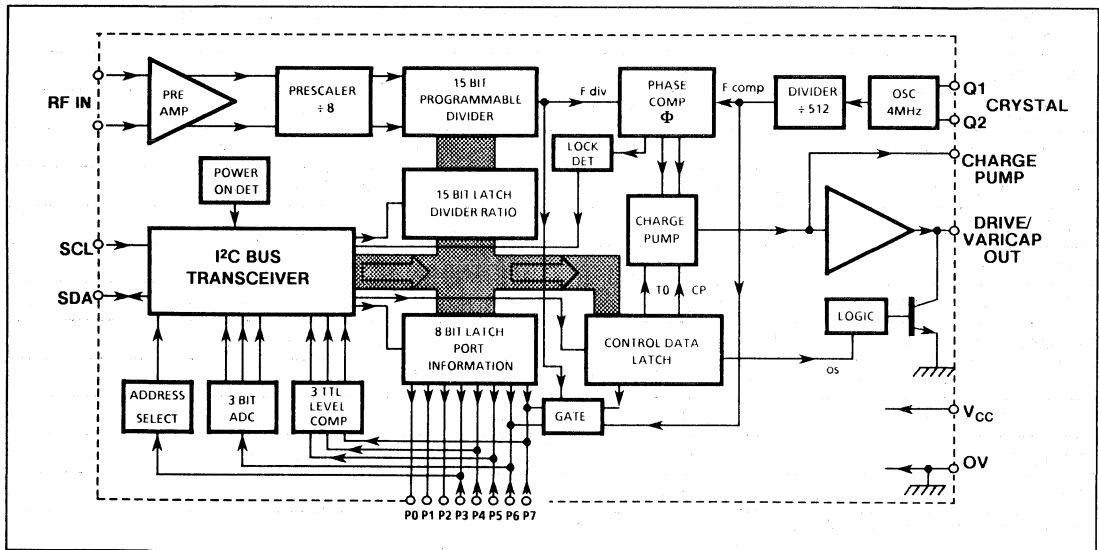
RF IN

PRE AMP

PRESCALER ÷ 8

15 BIT PROGRAMMABLE DIVIDER

F div

PHASE COMP Φ

F comp

DIVIDER ÷ 512

OSC 4MHz

Q1

Q2

CRYSTAL

LOCK DET

POWER ON DET

15 BIT LATCH DIVIDER RATIO

CHARGE PUMP

CHARGE PUMP

SCL

$I^2C$ BUS TRANSCEIVER

SDA

DRIVE/ VARICAP OUT

T0

CP

LOGIC

8 BIT LATCH PORT INFORMATION

CONTROL DATA LATCH

os

ADDRESS SELECT

3 BIT ADC

3 TTL LEVEL COMP

GATE

$V_{CC}$

OV

P0 P1 P2 P3 P4 P5 P6 P7